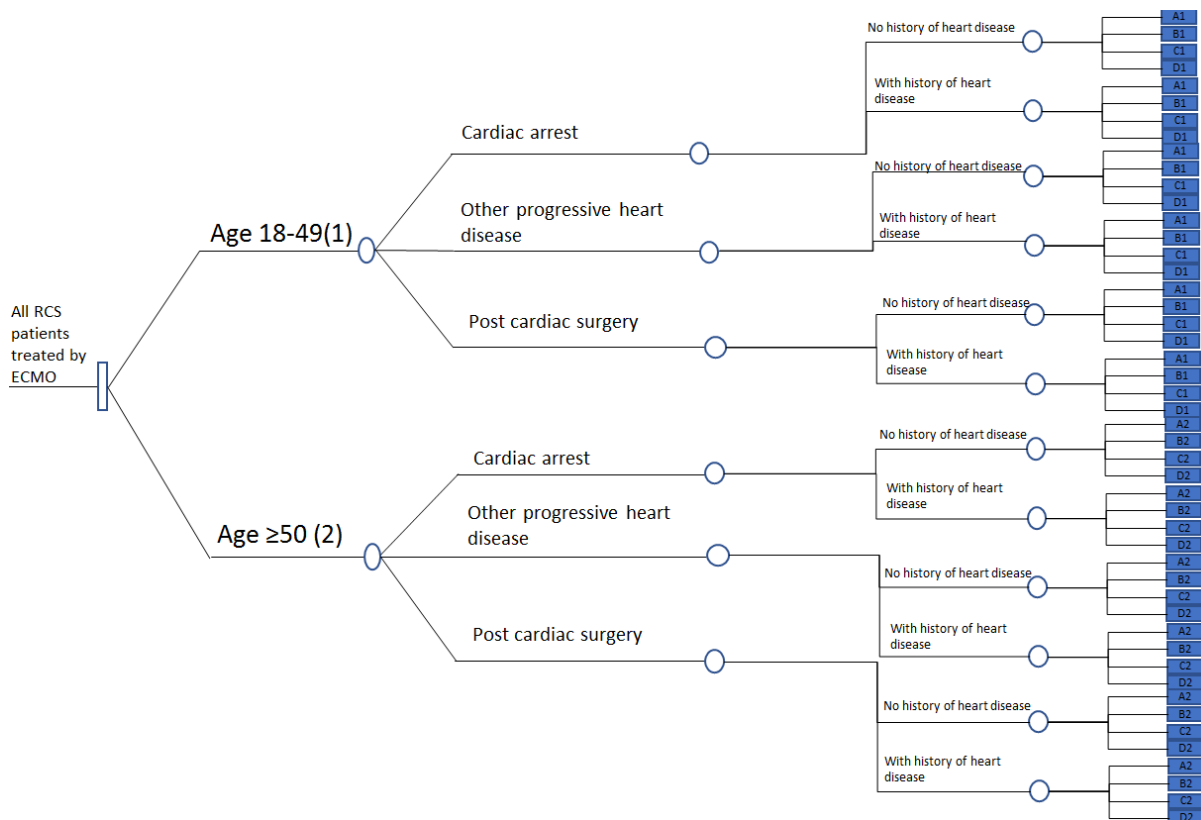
All RCS patients treated by ECMO

Age 18-49(1)

Cardiac arrest

No history of heart disease

A1
B1
C1
D1

With history of heart disease

A1
B1
C1
D1

Other progressive heart disease

No history of heart disease

A1
B1
C1
D1

With history of heart disease

A1
B1
C1
D1

Post cardiac surgery

No history of heart disease

A1
B1
C1
D1

With history of heart disease

A1
B1
C1
D1

Age ≥50 (2)

Cardiac arrest

No history of heart disease

A2
B2
C2
D2

With history of heart disease

A2
B2
C2
D2

Other progressive heart disease

No history of heart disease

A2
B2
C2
D2

With history of heart disease

A2
B2
C2
D2

Post cardiac surgery

No history of heart disease

A2
B2
C2
D2

With history of heart disease

A2
B2
C2
D2